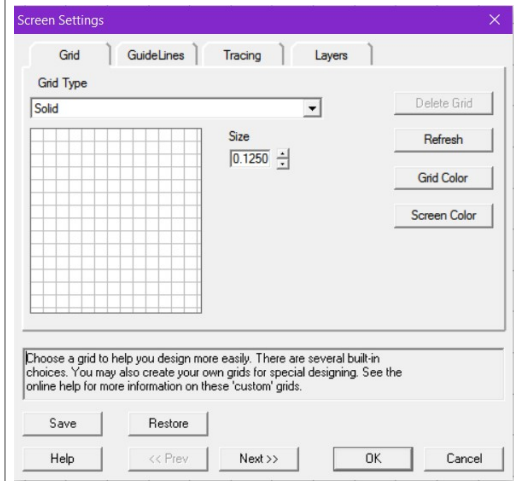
Screen Settings
×

Grid
GuideLines
Tracing
Layers

Grid Type
Solid

Size
0.1250

Delete Grid
Refresh
Grid Color
Screen Color

Choose a grid to help you design more easily. There are several built-in choices. You may also create your own grids for special designing. See the online help for more information on these 'custom' grids.

Save
Restore

Help
<< Prev
Next >>
OK
Cancel